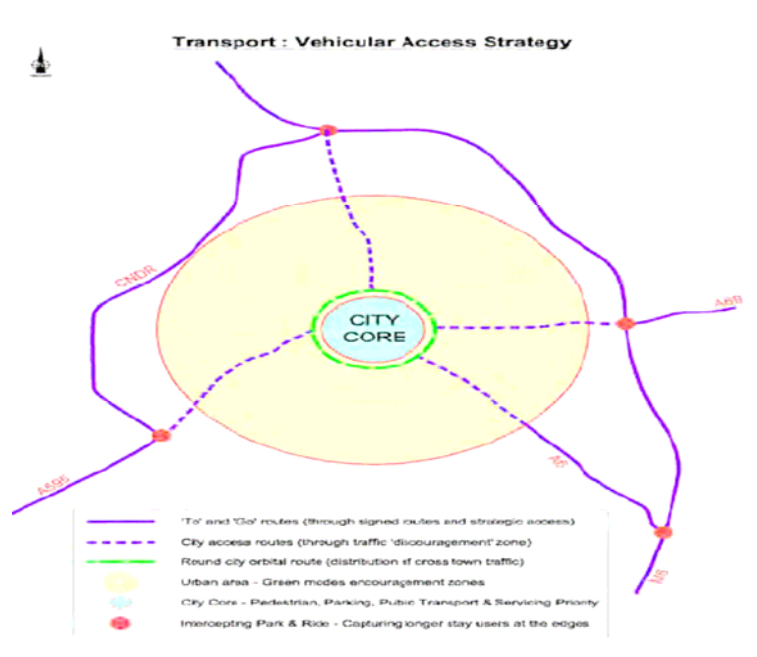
Transport : Vehicular Access Strategy

CNDR

A48

CITY CORE

A696

A6

M1

'To' and 'Go' routes (through signed routes and strategic access)

City access routes (through traffic 'discouragement' zone)

Round city orbital route (distribution of cross town traffic)

Urban area - Green modes encouragement zones

City Core - Pedestrian, Parking, Pubic Transport & Servicing Priority

Intercepting Park & Ride - Capturing longer stay users at the edges